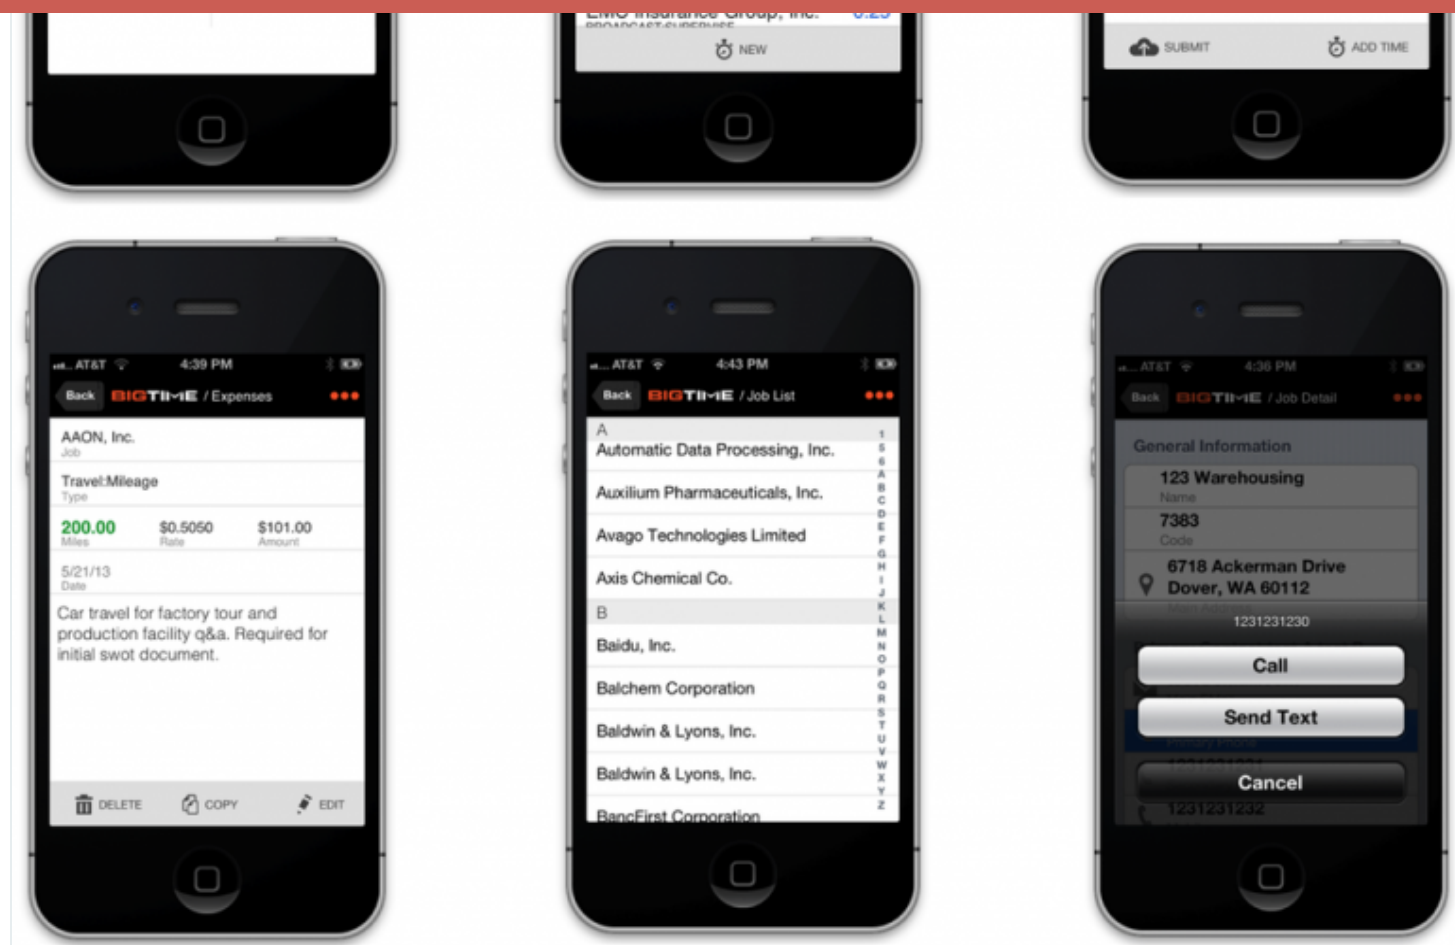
NEW

SUBMIT ADD TIME

AT&T 4:39 PM

Back BIGTIME / Expenses

AAON, Inc.
Job

Travel:Mileage
Type

200.00 Miles $0.5050 Rate $101.00 Amount

5/21/13
Date

Car travel for factory tour and production facility q&a. Required for initial swot document.

DELETE COPY EDIT

AT&T 4:43 PM

Back BIGTIME / Job List

A
Automatic Data Processing, Inc.
Auxilium Pharmaceuticals, Inc.
Avago Technologies Limited
Axis Chemical Co.
B
Baidu, Inc.
Balchem Corporation
Baldwin & Lyons, Inc.
Baldwin & Lyons, Inc.
BancFirst Corporation

1 5 6 A B C D E F G H I J K L M N O P Q R S T U V W X Y Z

AT&T 4:36 PM

Back BIGTIME / Job Detail

General Information
123 Warehousing
Name
7383
Code
6718 Ackerman Drive
Dover, WA 60112

1231231230
Call
Send Text
Cancel
1231231232